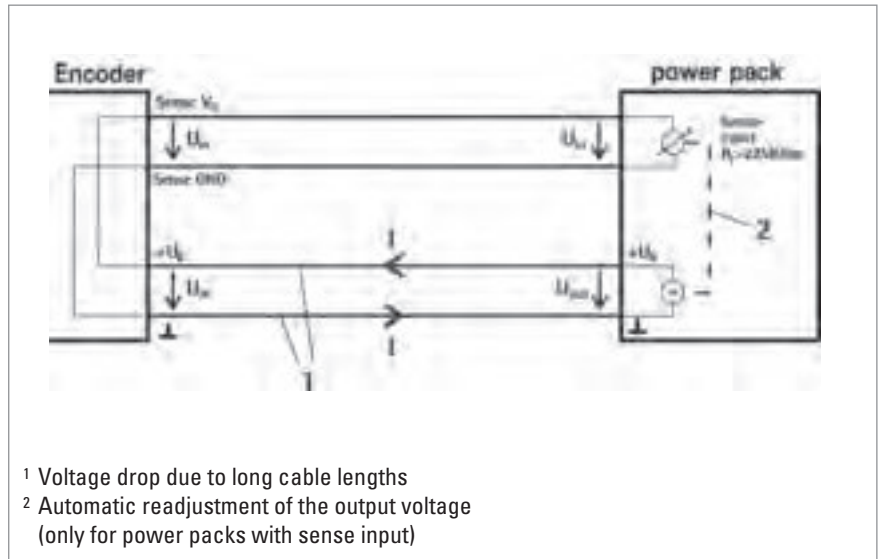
Encoder

power pack

Sense $V_S$

$U_s$

$U_{s}$

Sense-input $R_i$>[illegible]

Sense GND

2

$+U_B$

I

$+U_B$

$U_{sc}$

$U_{out}$

I

1

¹ Voltage drop due to long cable lengths
² Automatic readjustment of the output voltage (only for power packs with sense input)